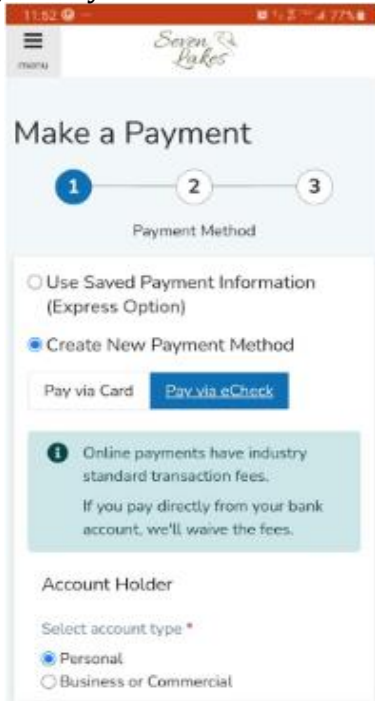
11:52

77%

menu

Seven Lakes

Make a Payment

1

2

3

Payment Method

Use Saved Payment Information (Express Option)

Create New Payment Method

Pay via Card

Pay via eCheck

Online payments have industry standard transaction fees.

If you pay directly from your bank account, we'll waive the fees.

Account Holder

Select account type *

Personal

Business or Commercial